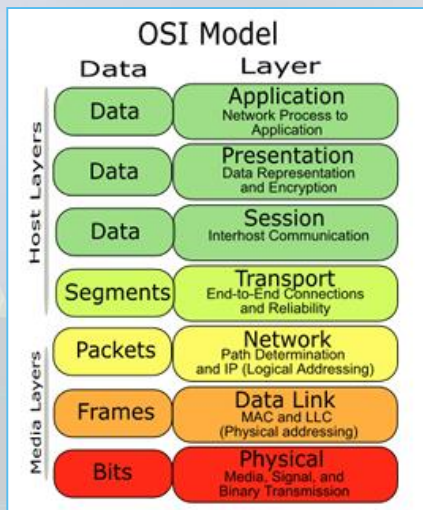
OSI Model

| Data | Layer |
|---|---|
| Data | Application<br>Network Process to Application |
| Data | Presentation<br>Data Representation and Encryption |
| Data | Session<br>Interhost Communication |
| Segments | Transport<br>End-to-End Connections and Reliability |
| Packets | Network<br>Path Determination and IP (Logical Addressing) |
| Frames | Data Link<br>MAC and LLC (Physical addressing) |
| Bits | Physical<br>Media, Signal, and Binary Transmission |

Host Layers

Media Layers